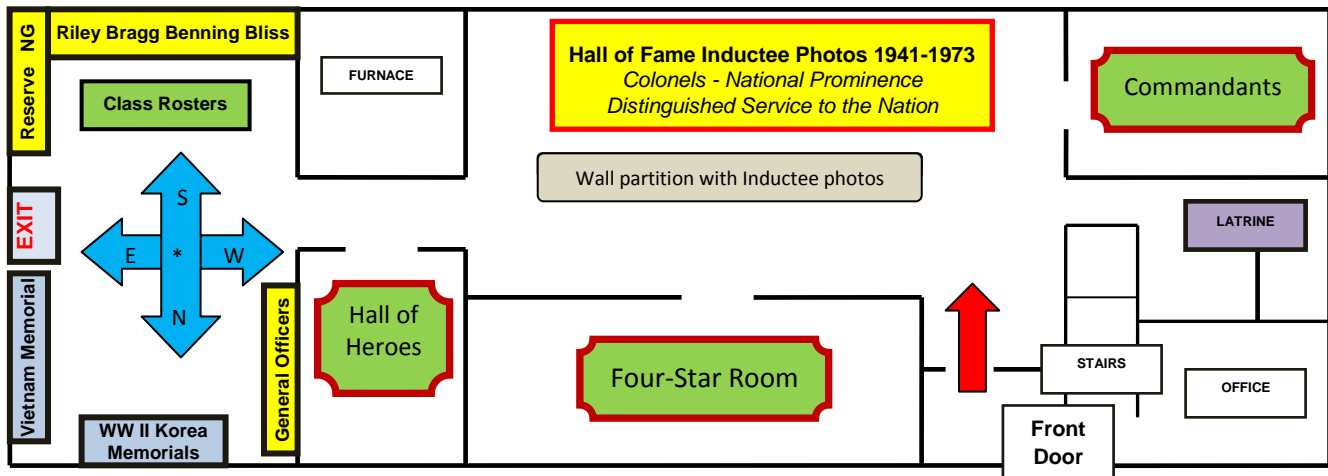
Reserve NG

Riley Bragg Benning Bliss

Class Rosters

FURNACE

Hall of Fame Inductee Photos 1941-1973
Colonels - National Prominence
Distinguished Service to the Nation

Commandants

Wall partition with Inductee photos

EXIT

S
E * W
N

LATRINE

Vietnam Memorial

General Officers

Hall of Heroes

Four-Star Room

STAIRS

OFFICE

WW II Korea Memorials

Front Door